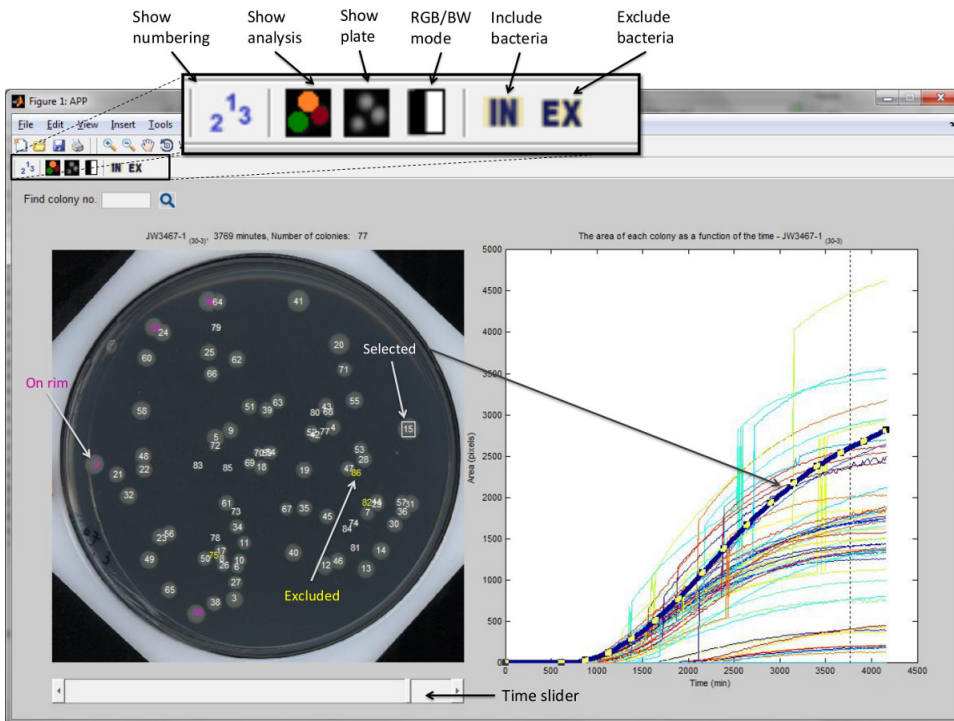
Show numbering

Show analysis

Show plate

RGB/BW mode

Include bacteria

Exclude bacteria

Figure 1: APP

File Edit View Insert Tools

$2^{1}3$ IN EX

Find colony no.

JW3467-1 $_{(30-3)}$, 3769 minutes, Number of colonies: 77

On rim

Selected

Excluded

64 41 24 79 60 25 62 20 66 71 58 51 39 63 80 43 68 55 15 9 5 72 57 42 77 1 48 21 22 83 85 69 70 18 19 47 53 28 86 32 61 73 67 35 45 82 44 57 31 7 36 30 56 23 78 34 11 84 49 50 75 26 10 40 12 46 81 14 13 65 27 38 3

The area of each colony as a function of the time - JW3467-1 $_{(30-3)}$

Area (pixels)

5000 4500 4000 3500 3000 2500 2000 1500 1000 500 0

0 500 1000 1500 2000 2500 3000 3500 4000 4500

Time (min)

Time slider